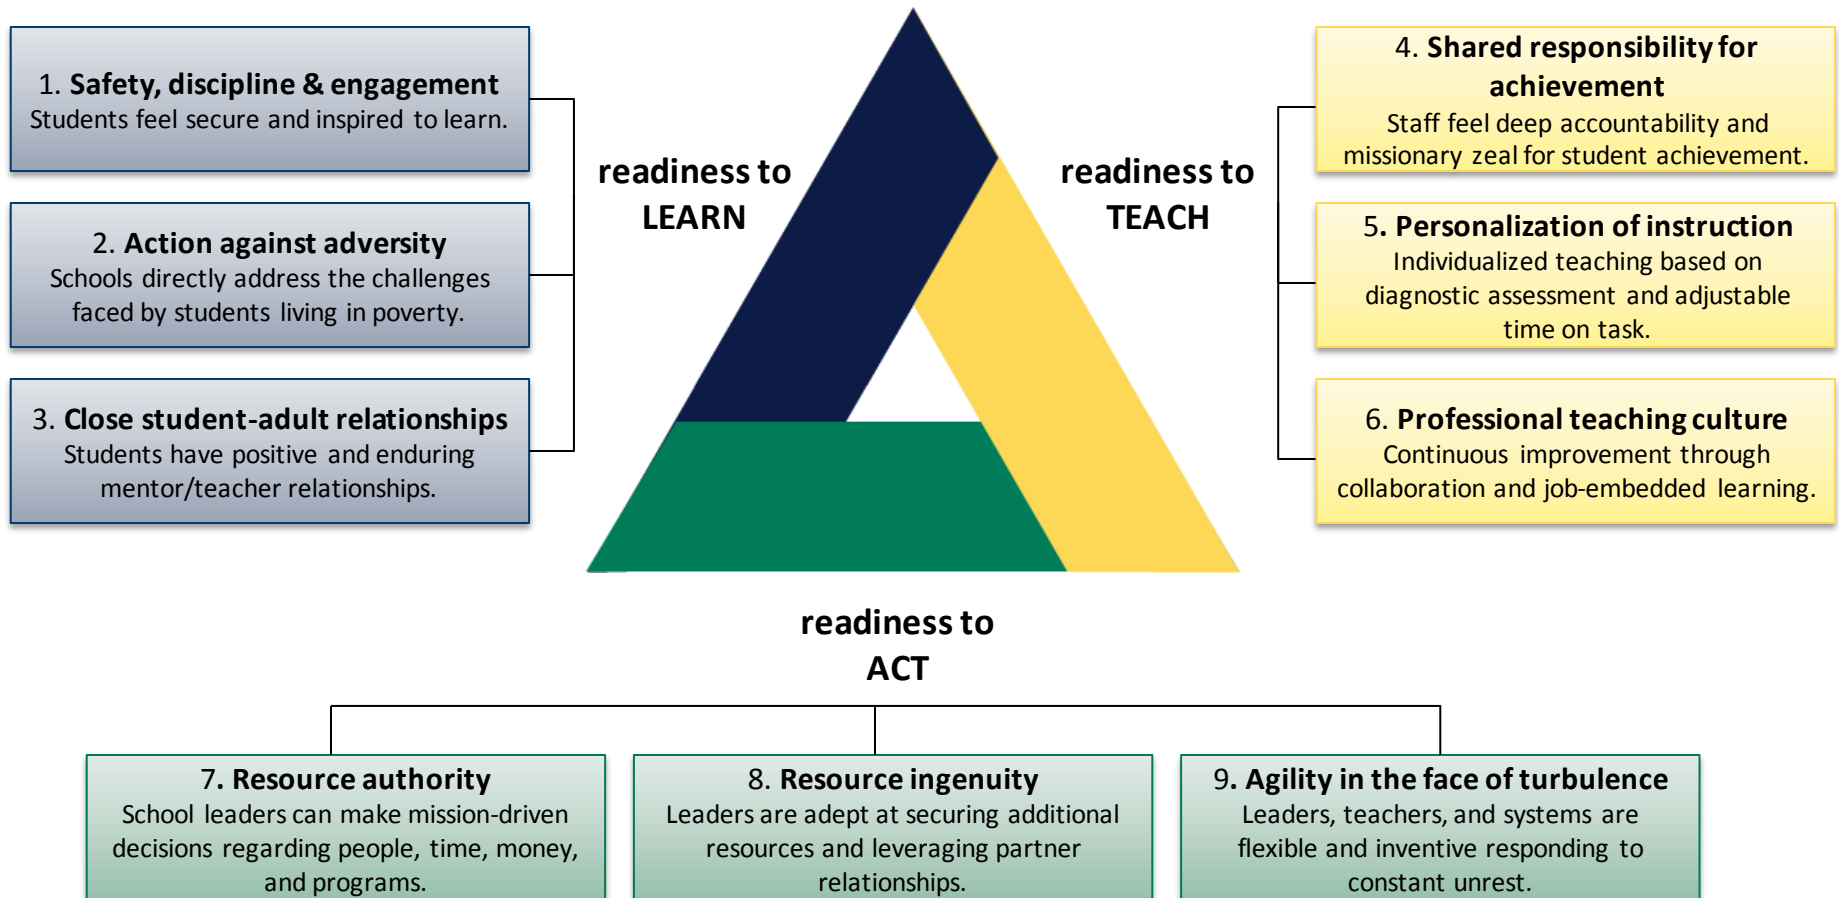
1. **Safety, discipline & engagement**
Students feel secure and inspired to learn.

2. **Action against adversity**
Schools directly address the challenges faced by students living in poverty.

3. **Close student-adult relationships**
Students have positive and enduring mentor/teacher relationships.

readiness to LEARN

readiness to TEACH

4. **Shared responsibility for achievement**
Staff feel deep accountability and missionary zeal for student achievement.

5. **Personalization of instruction**
Individualized teaching based on diagnostic assessment and adjustable time on task.

6. **Professional teaching culture**
Continuous improvement through collaboration and job-embedded learning.

readiness to ACT

7. **Resource authority**
School leaders can make mission-driven decisions regarding people, time, money, and programs.

8. **Resource ingenuity**
Leaders are adept at securing additional resources and leveraging partner relationships.

9. **Agility in the face of turbulence**
Leaders, teachers, and systems are flexible and inventive responding to constant unrest.